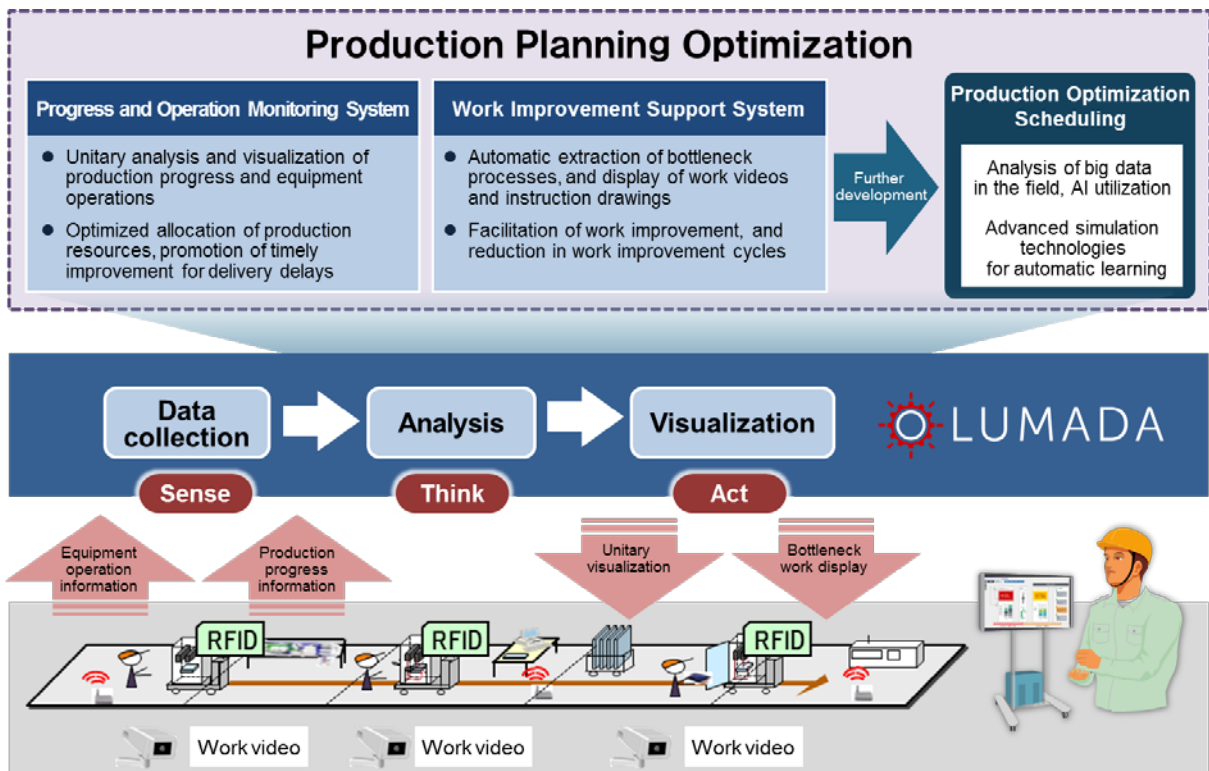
Production Planning Optimization

Progress and Operation Monitoring System

- Unitary analysis and visualization of production progress and equipment operations
- Optimized allocation of production resources, promotion of timely improvement for delivery delays

Work Improvement Support System

- Automatic extraction of bottleneck processes, and display of work videos and instruction drawings
- Facilitation of work improvement, and reduction in work improvement cycles

Further development

Production Optimization Scheduling

Analysis of big data in the field, AI utilization

Advanced simulation technologies for automatic learning

Data collection

Analysis

Visualization

LUMADA

Sense

Think

Act

Equipment operation information

Production progress information

Unitary visualization

Bottleneck work display

RFID

RFID

RFID

Work video

Work video

Work video